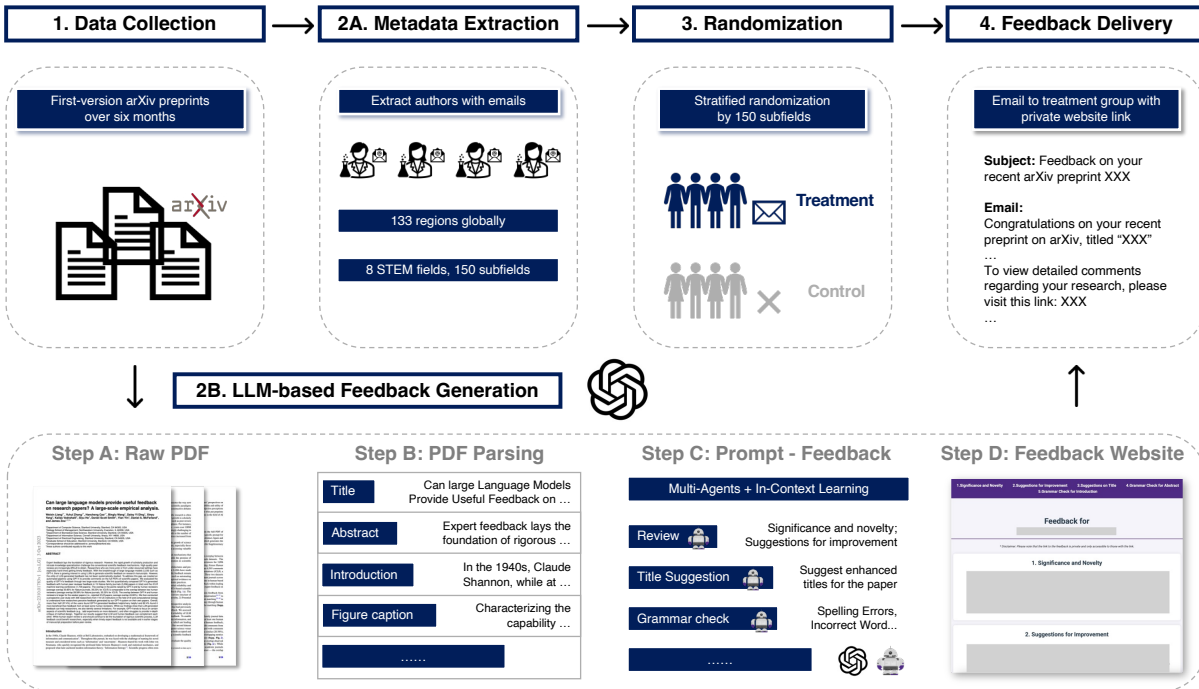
1. Data Collection

2A. Metadata Extraction

3. Randomization

4. Feedback Delivery

First-version arXiv preprints over six months

arXiv

Extract authors with emails

133 regions globally

8 STEM fields, 150 subfields

Stratified randomization by 150 subfields

Treatment

Control

Email to treatment group with private website link

**Subject:** Feedback on your recent arXiv preprint XXX

**Email:**
Congratulations on your recent preprint on arXiv, titled "XXX"
…
To view detailed comments regarding your research, please visit this link: XXX
…

2B. LLM-based Feedback Generation

Step A: Raw PDF

Can large language models provide useful feedback on research papers? A large-scale empirical analysis.

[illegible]

Step B: PDF Parsing

| Title | Can large Language Models Provide Useful Feedback on … |
|---|---|
| Abstract | Expert feedback lays the foundation of rigorous … |
| Introduction | In the 1940s, Claude Shannon, while at … |
| Figure caption | Characterizing the capability … |
| …… | |

Step C: Prompt - Feedback

Multi-Agents + In-Context Learning

| Review | Significance and novelty; Suggestions for improvement |
|---|---|
| Title Suggestion | Suggest enhanced titles for the paper |
| Grammar check | Spelling Errors, Incorrect Word... |
| …… | |

Step D: Feedback Website

1.Significance and Novelty 2.Suggestions for Improvement 3.Suggestions on Title 4.Grammar Check for Abstract 5.Grammar Check for Introduction

Feedback for

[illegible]

1. Significance and Novelty

2. Suggestions for Improvement